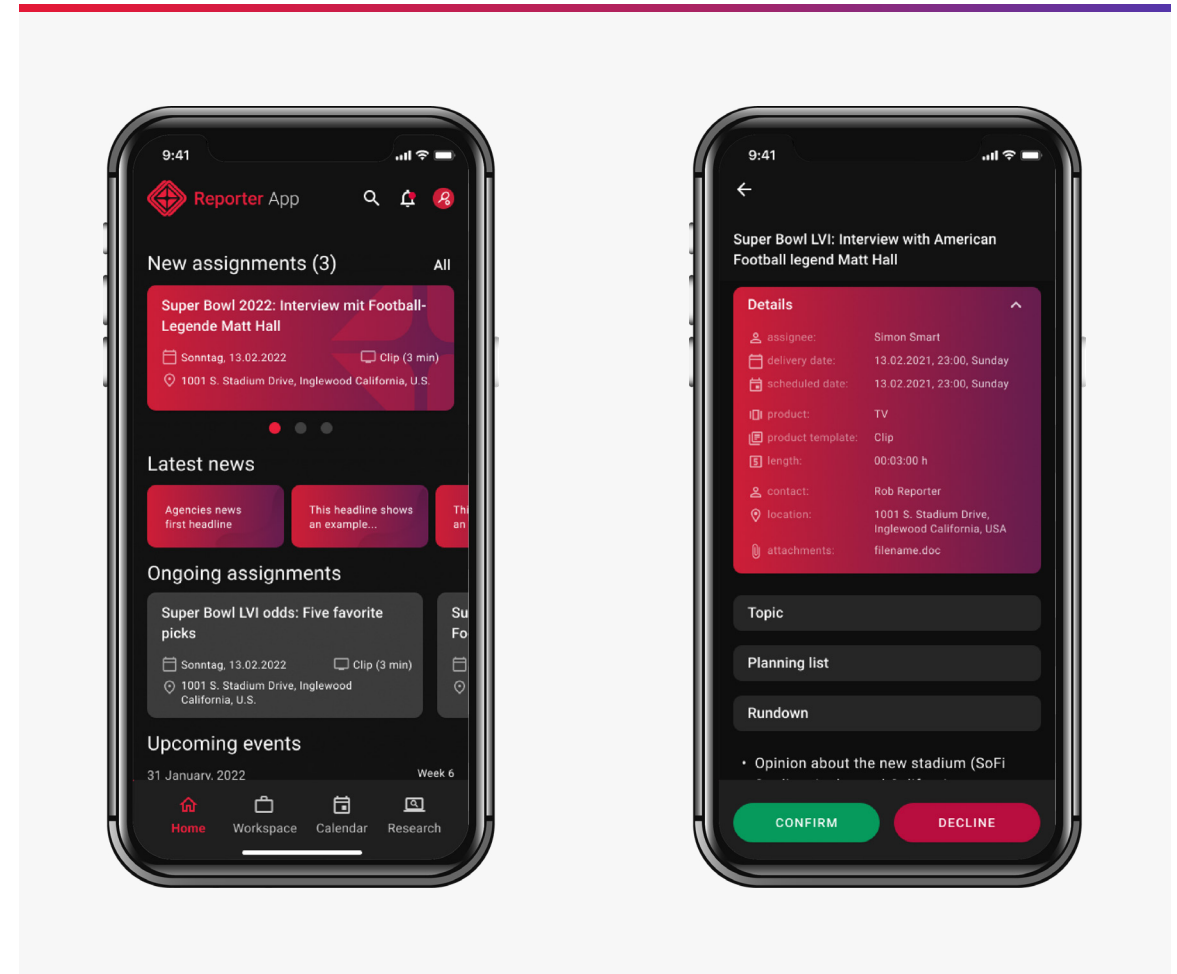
9:41

Reporter App

New assignments (3)

All

Super Bowl 2022: Interview mit Football-Legende Matt Hall

Sonntag, 13.02.2022

Clip (3 min)

1001 S. Stadium Drive, Inglewood California, U.S.

Latest news

Agencies news first headline

This headline shows an example...

Thi an

Ongoing assignments

Super Bowl LVI odds: Five favorite picks

Sonntag, 13.02.2022

Clip (3 min)

1001 S. Stadium Drive, Inglewood California, U.S.

Su Fo

Upcoming events

31 January, 2022

Week 6

Home

Workspace

Calendar

Research

9:41

Super Bowl LVI: Interview with American Football legend Matt Hall

Details

| assignee: | Simon Smart |
|---|---|
| delivery date: | 13.02.2021, 23:00, Sunday |
| scheduled date: | 13.02.2021, 23:00, Sunday |
| product: | TV |
| product template: | Clip |
| length: | 00:03:00 h |
| contact: | Rob Reporter |
| location: | 1001 S. Stadium Drive, Inglewood California, USA |
| attachments: | filename.doc |

Topic

Planning list

Rundown

• Opinion about the new stadium (SoFi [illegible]

CONFIRM

DECLINE